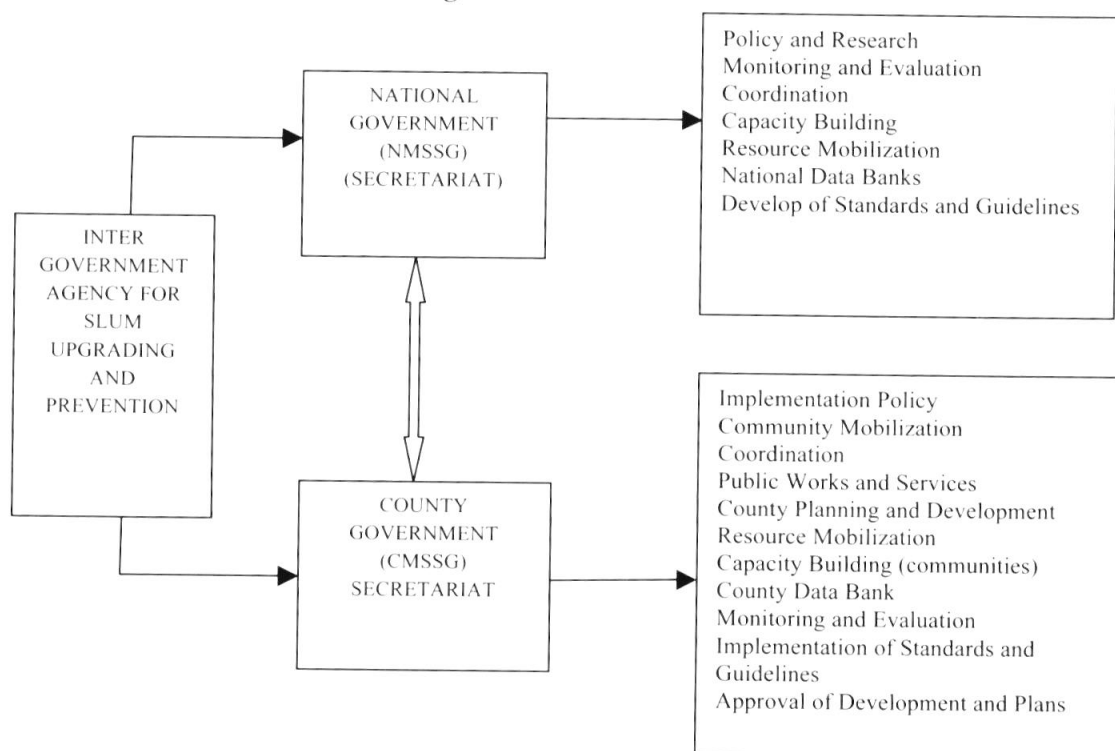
INTER GOVERNMENT AGENCY FOR SLUM UPGRADING AND PREVENTION

NATIONAL GOVERNMENT (NMSSG) (SECRETARIAT)

Policy and Research
Monitoring and Evaluation
Coordination
Capacity Building
Resource Mobilization
National Data Banks
Develop of Standards and Guidelines

COUNTY GOVERNMENT (CMSSG) SECRETARIAT

Implementation Policy
Community Mobilization
Coordination
Public Works and Services
County Planning and Development
Resource Mobilization
Capacity Building (communities)
County Data Bank
Monitoring and Evaluation
Implementation of Standards and Guidelines
Approval of Development and Plans